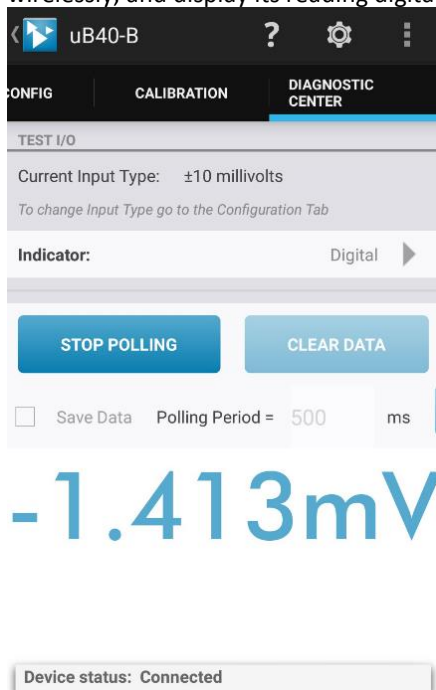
wirelessly, and display its reading digita

uB40-B

?

ONFIG

CALIBRATION

DIAGNOSTIC CENTER

TEST I/O

Current Input Type: ±10 millivolts

To change Input Type go to the Configuration Tab

Indicator:

Digital

STOP POLLING

CLEAR DATA

Save Data

Polling Period = 500

ms

-1.413mV

Device status: Connected